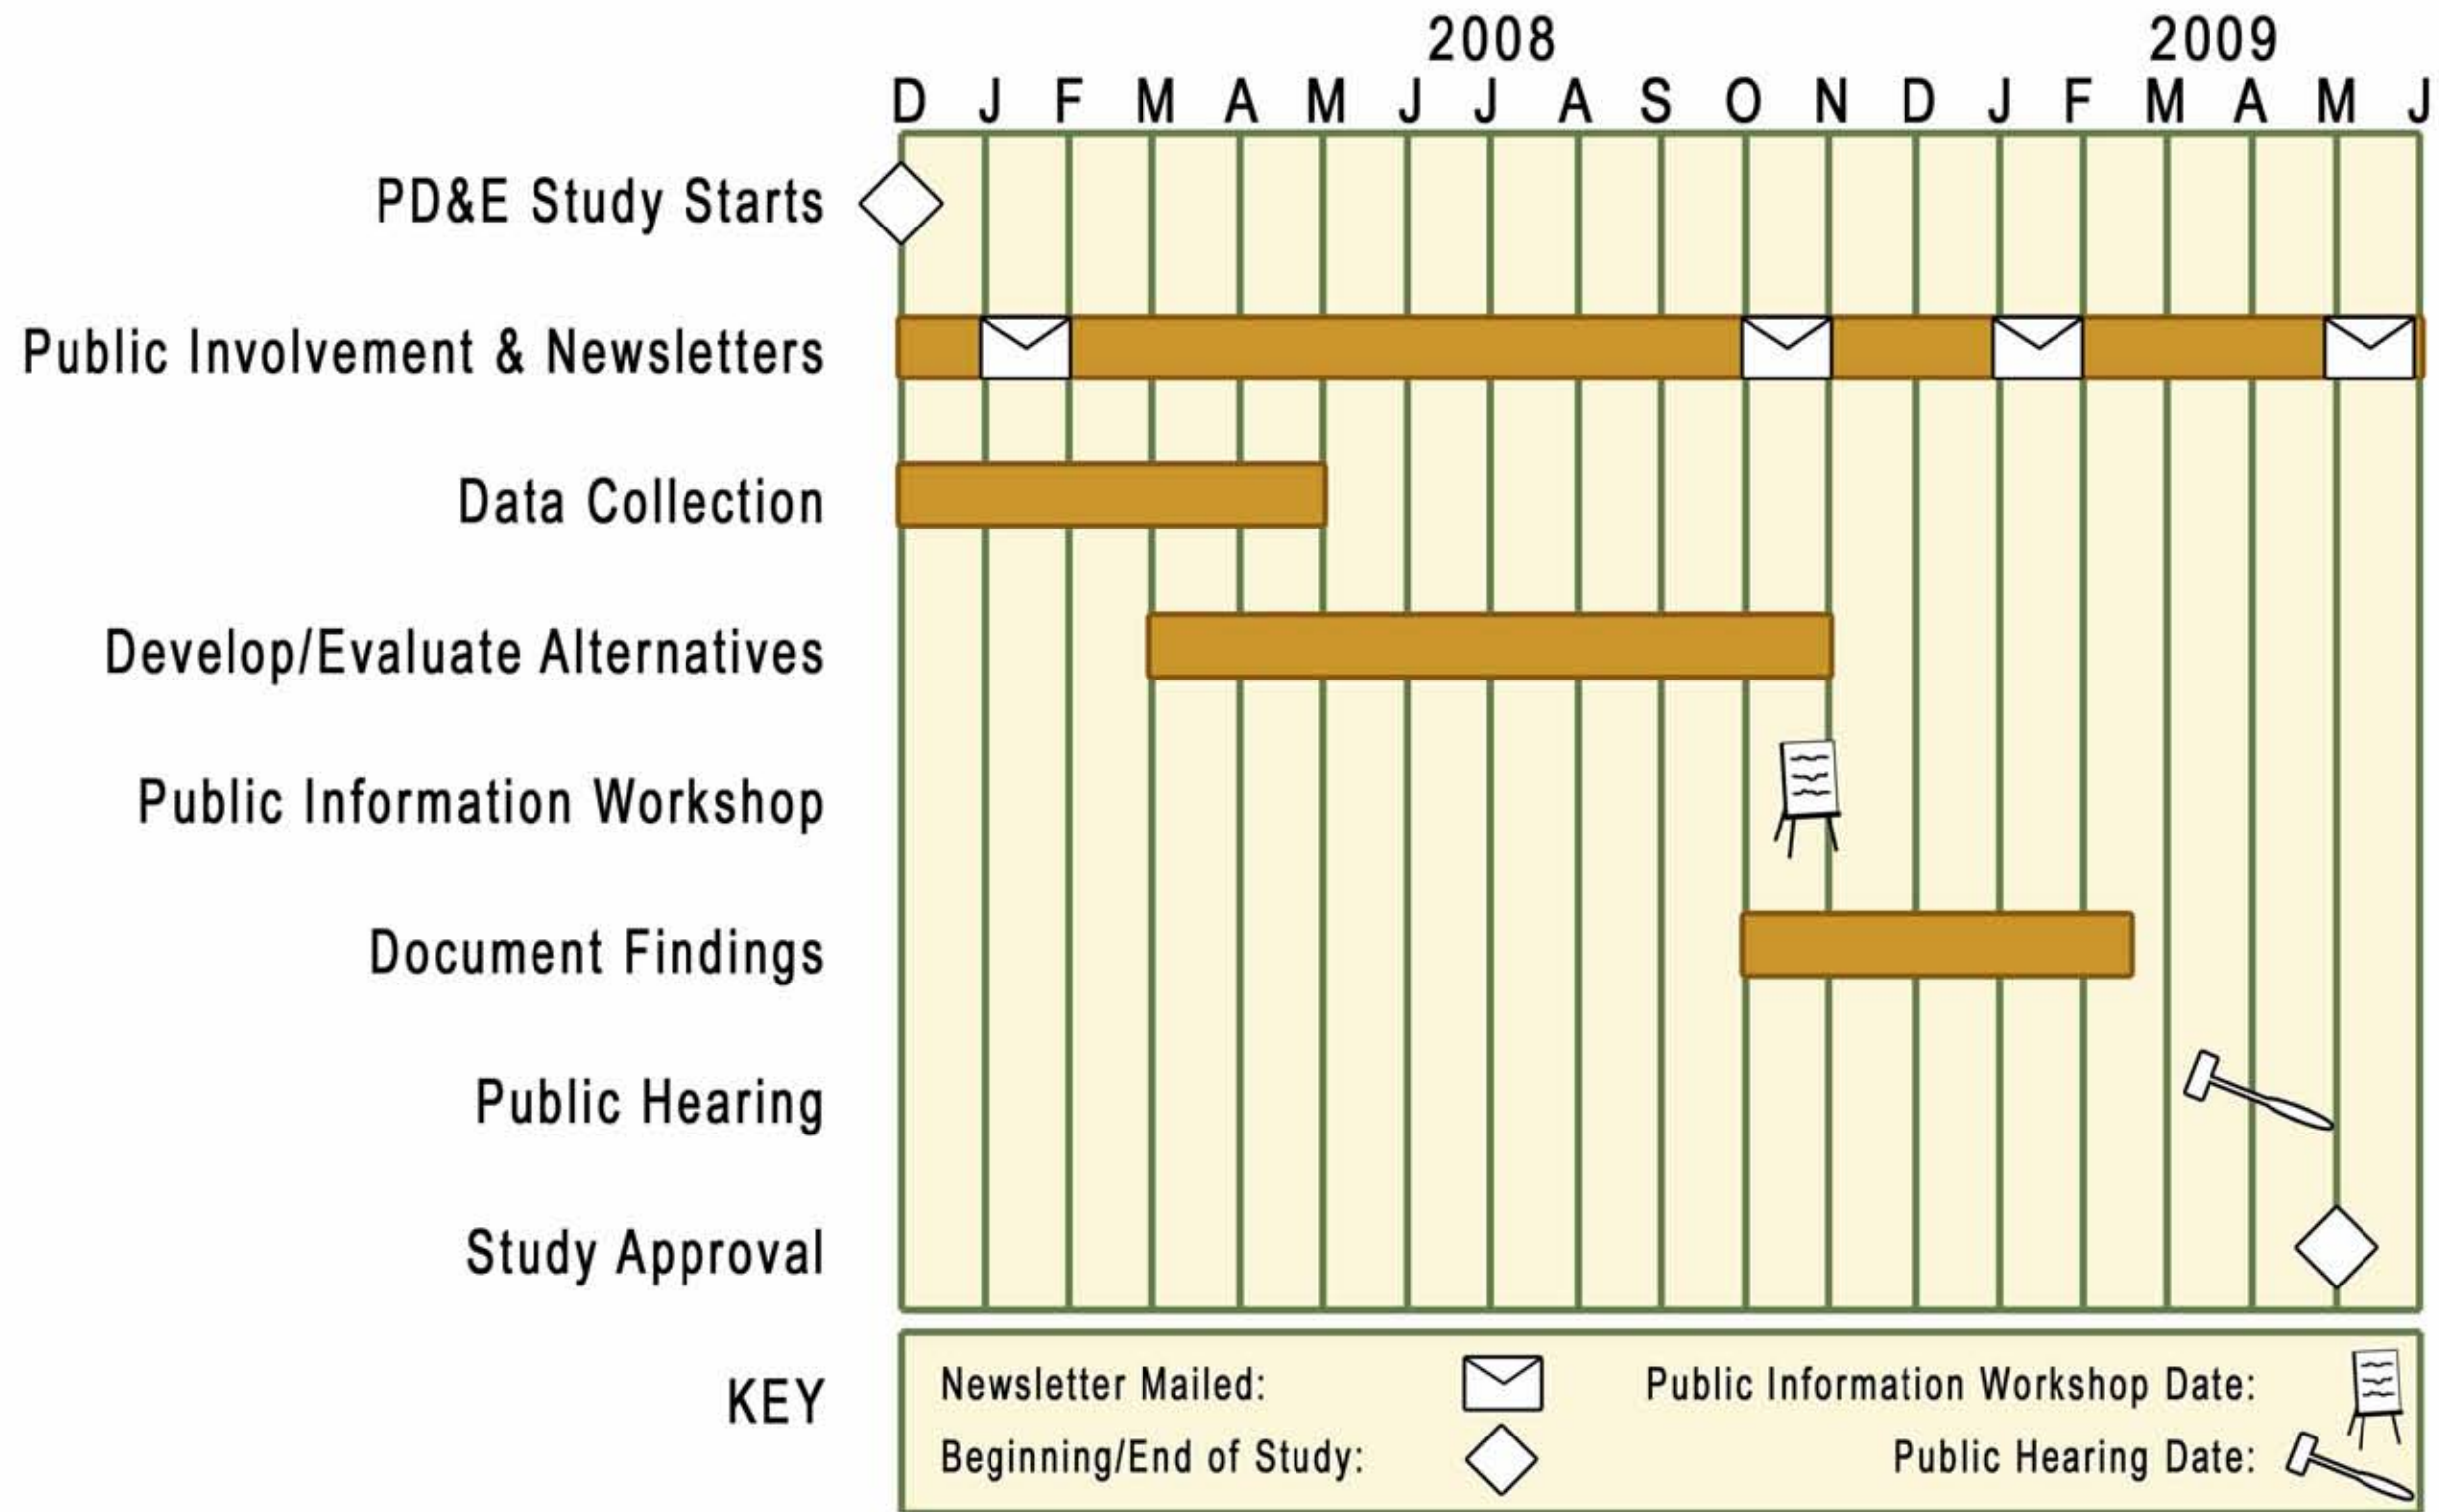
2008 2009

D J F M A M J J A S O N D J F M A M J

PD&E Study Starts

Public Involvement & Newsletters

Data Collection

Develop/Evaluate Alternatives

Public Information Workshop

Document Findings

Public Hearing

Study Approval

KEY

Newsletter Mailed:

Public Information Workshop Date:

Beginning/End of Study:

Public Hearing Date: